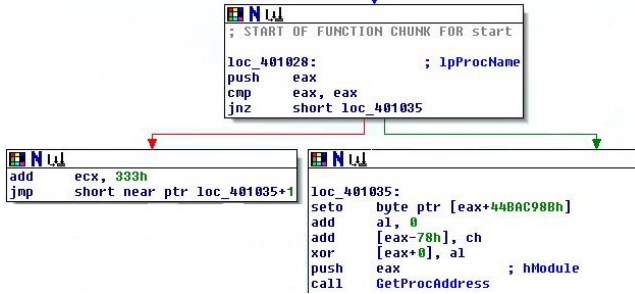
N

; START OF FUNCTION CHUNK FOR start

loc_401028: ; lpProcName
push eax
cmp eax, eax
jnz short loc_401035

N

add ecx, 333h
jmp short near ptr loc_401035+1

N

loc_401035:
seto byte ptr [eax+44BAC98Bh]
add al, 0
add [eax-78h], ch
xor [eax+0], al
push eax ; hModule
call GetProcAddress